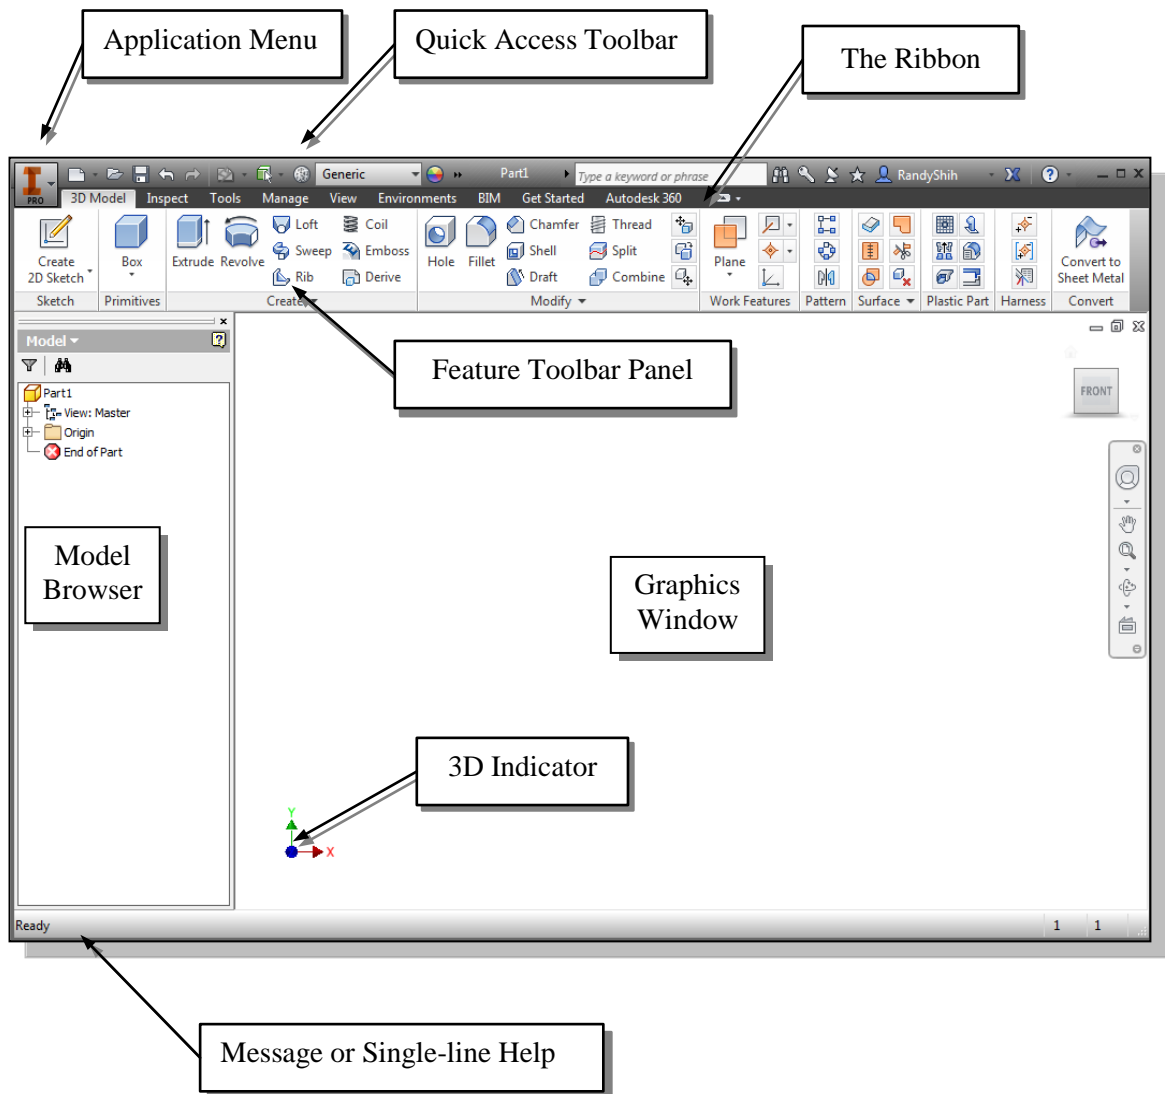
Application Menu

Quick Access Toolbar

The Ribbon

PRO

Generic

Part1

Type a keyword or phrase

RandyShih

3D Model Inspect Tools Manage View Environments BIM Get Started Autodesk 360

Create 2D Sketch

Box

Extrude Revolve

Loft

Sweep

Rib

Coil

Emboss

Derive

Hole Fillet

Chamfer

Shell

Draft

Thread

Split

Combine

Plane

Convert to Sheet Metal

Sketch

Primitives

Create

Modify

Work Features

Pattern

Surface

Plastic Part

Harness

Convert

Model

Part1

View: Master

Origin

End of Part

Feature Toolbar Panel

FRONT

Model Browser

Graphics Window

3D Indicator

Y

X

Ready

1

1

Message or Single-line Help